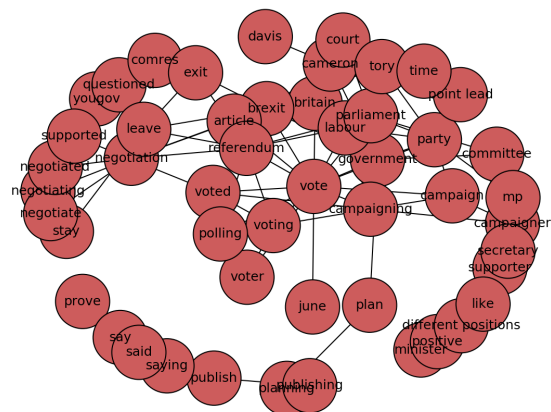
davis
court
cameron
tory
time
point lead
comres
exit
yougov
questioned
brexit
britain
parliament
leave
article
labour
supported
party
committee
negotiation
referendum
government
negotiated
negotiating
negotiate
stay
vote
voted
campaign
mp
campaigning
campaigner
polling
voting
secretary
supporter
voter
like
prove
june
plan
different positions
positive
minister
say
said
saying
publish
planning
publishing